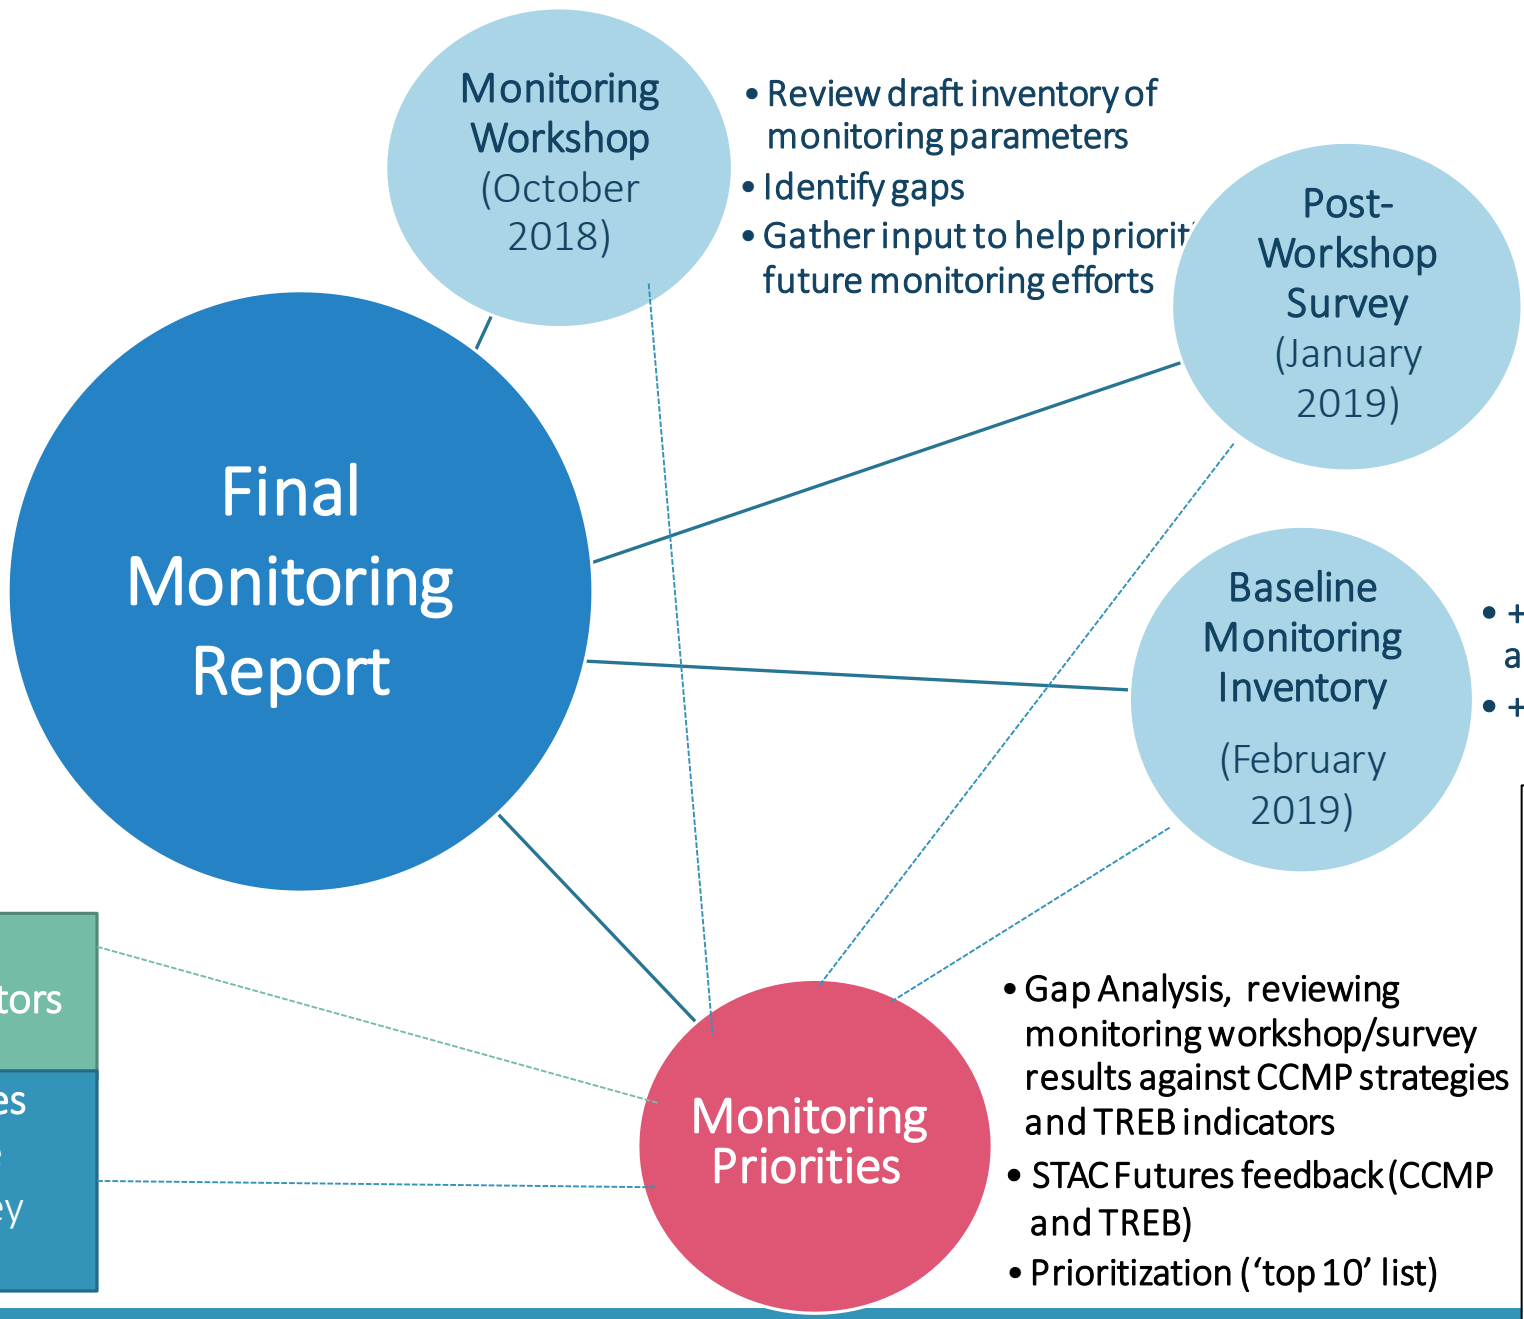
Monitoring Workshop (October 2018)

• Review draft inventory of monitoring parameters
• Identify gaps
• Gather input to help priorit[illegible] future monitoring efforts

Post-Workshop Survey (January 2019)

Final Monitoring Report

Baseline Monitoring Inventory (February 2019)

• + a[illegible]
• + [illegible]

tors

es
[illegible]
ey

Monitoring Priorities

• Gap Analysis, reviewing monitoring workshop/survey results against CCMP strategies and TREB indicators
• STAC Futures feedback (CCMP and TREB)
• Prioritization ('top 10' list)